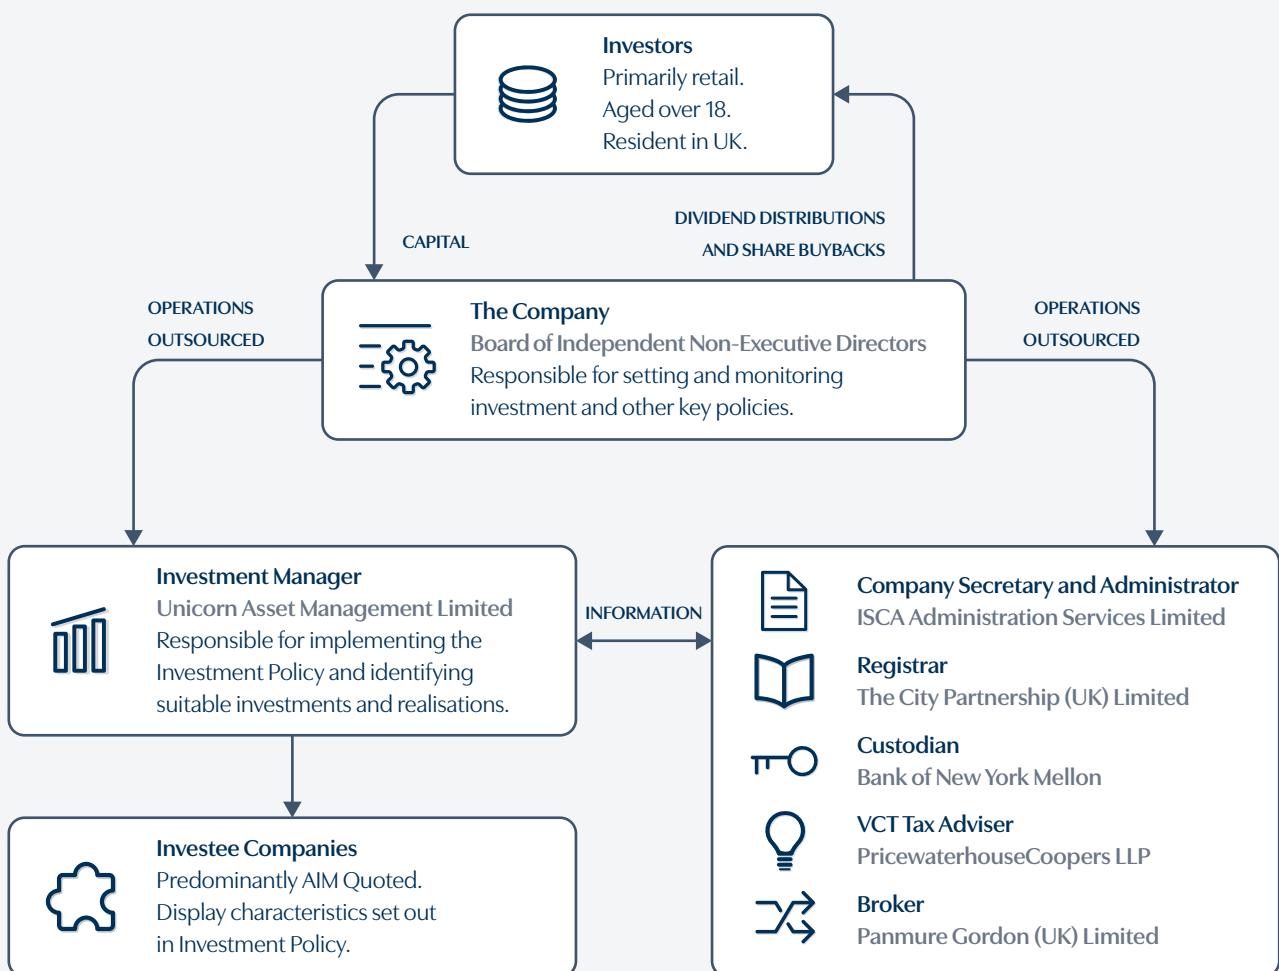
Investors
Primarily retail.
Aged over 18.
Resident in UK.

CAPITAL

DIVIDEND DISTRIBUTIONS AND SHARE BUYBACKS

OPERATIONS OUTSOURCED

The Company
Board of Independent Non-Executive Directors
Responsible for setting and monitoring investment and other key policies.

OPERATIONS OUTSOURCED

Investment Manager
Unicorn Asset Management Limited
Responsible for implementing the Investment Policy and identifying suitable investments and realisations.

INFORMATION

Company Secretary and Administrator
ISCA Administration Services Limited

Registrar
The City Partnership (UK) Limited

Custodian
Bank of New York Mellon

VCT Tax Adviser
PricewaterhouseCoopers LLP

Broker
Panmure Gordon (UK) Limited

Investee Companies
Predominantly AIM Quoted.
Display characteristics set out in Investment Policy.